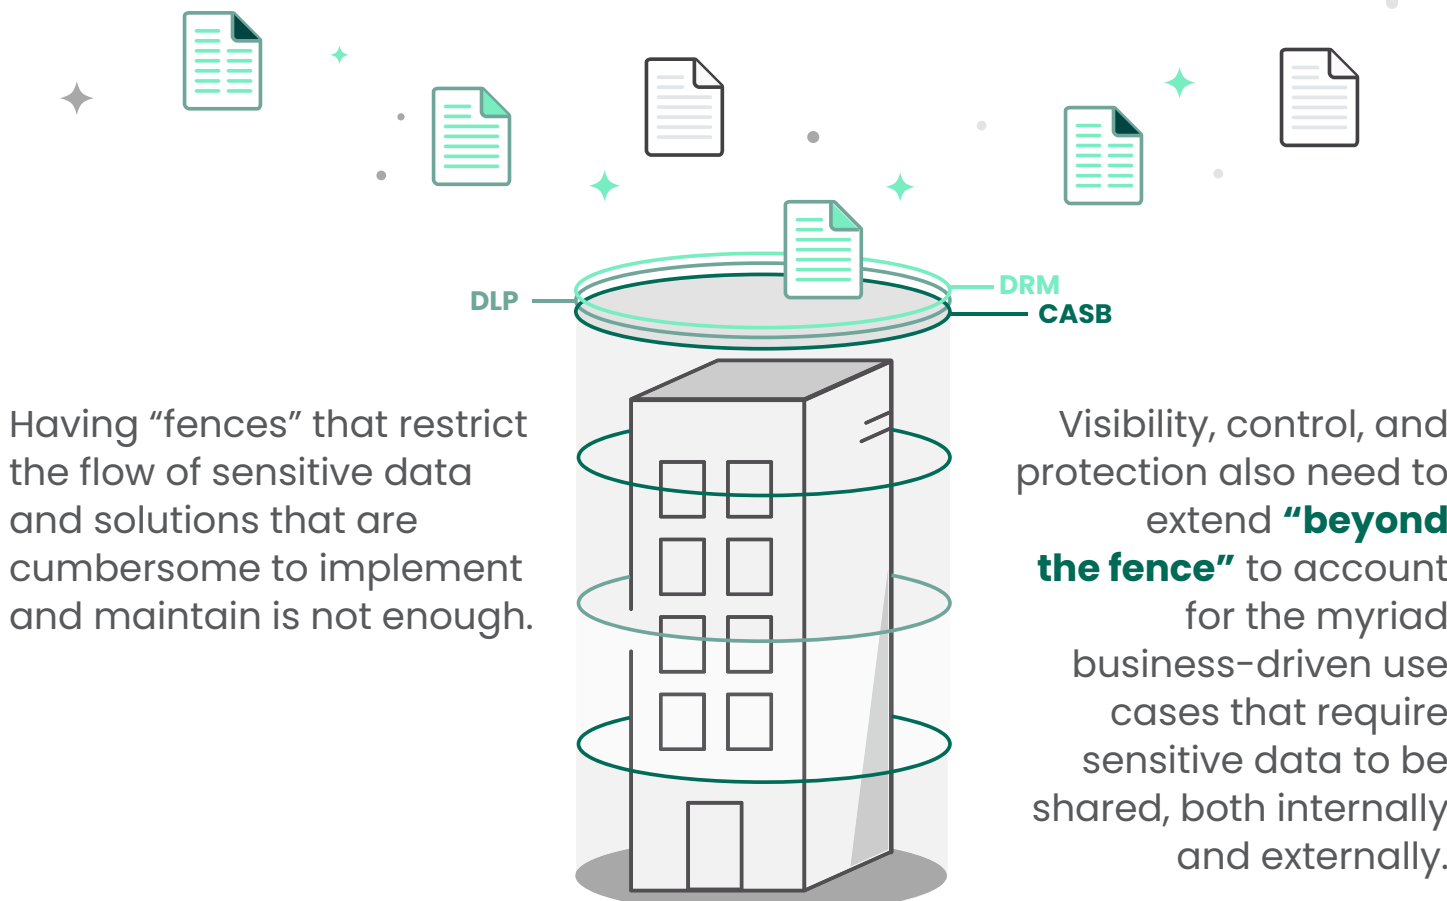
DLP

DRM

CASB

Having “fences” that restrict the flow of sensitive data and solutions that are cumbersome to implement and maintain is not enough.

Visibility, control, and protection also need to extend **“beyond the fence”** to account for the myriad business-driven use cases that require sensitive data to be shared, both internally and externally.